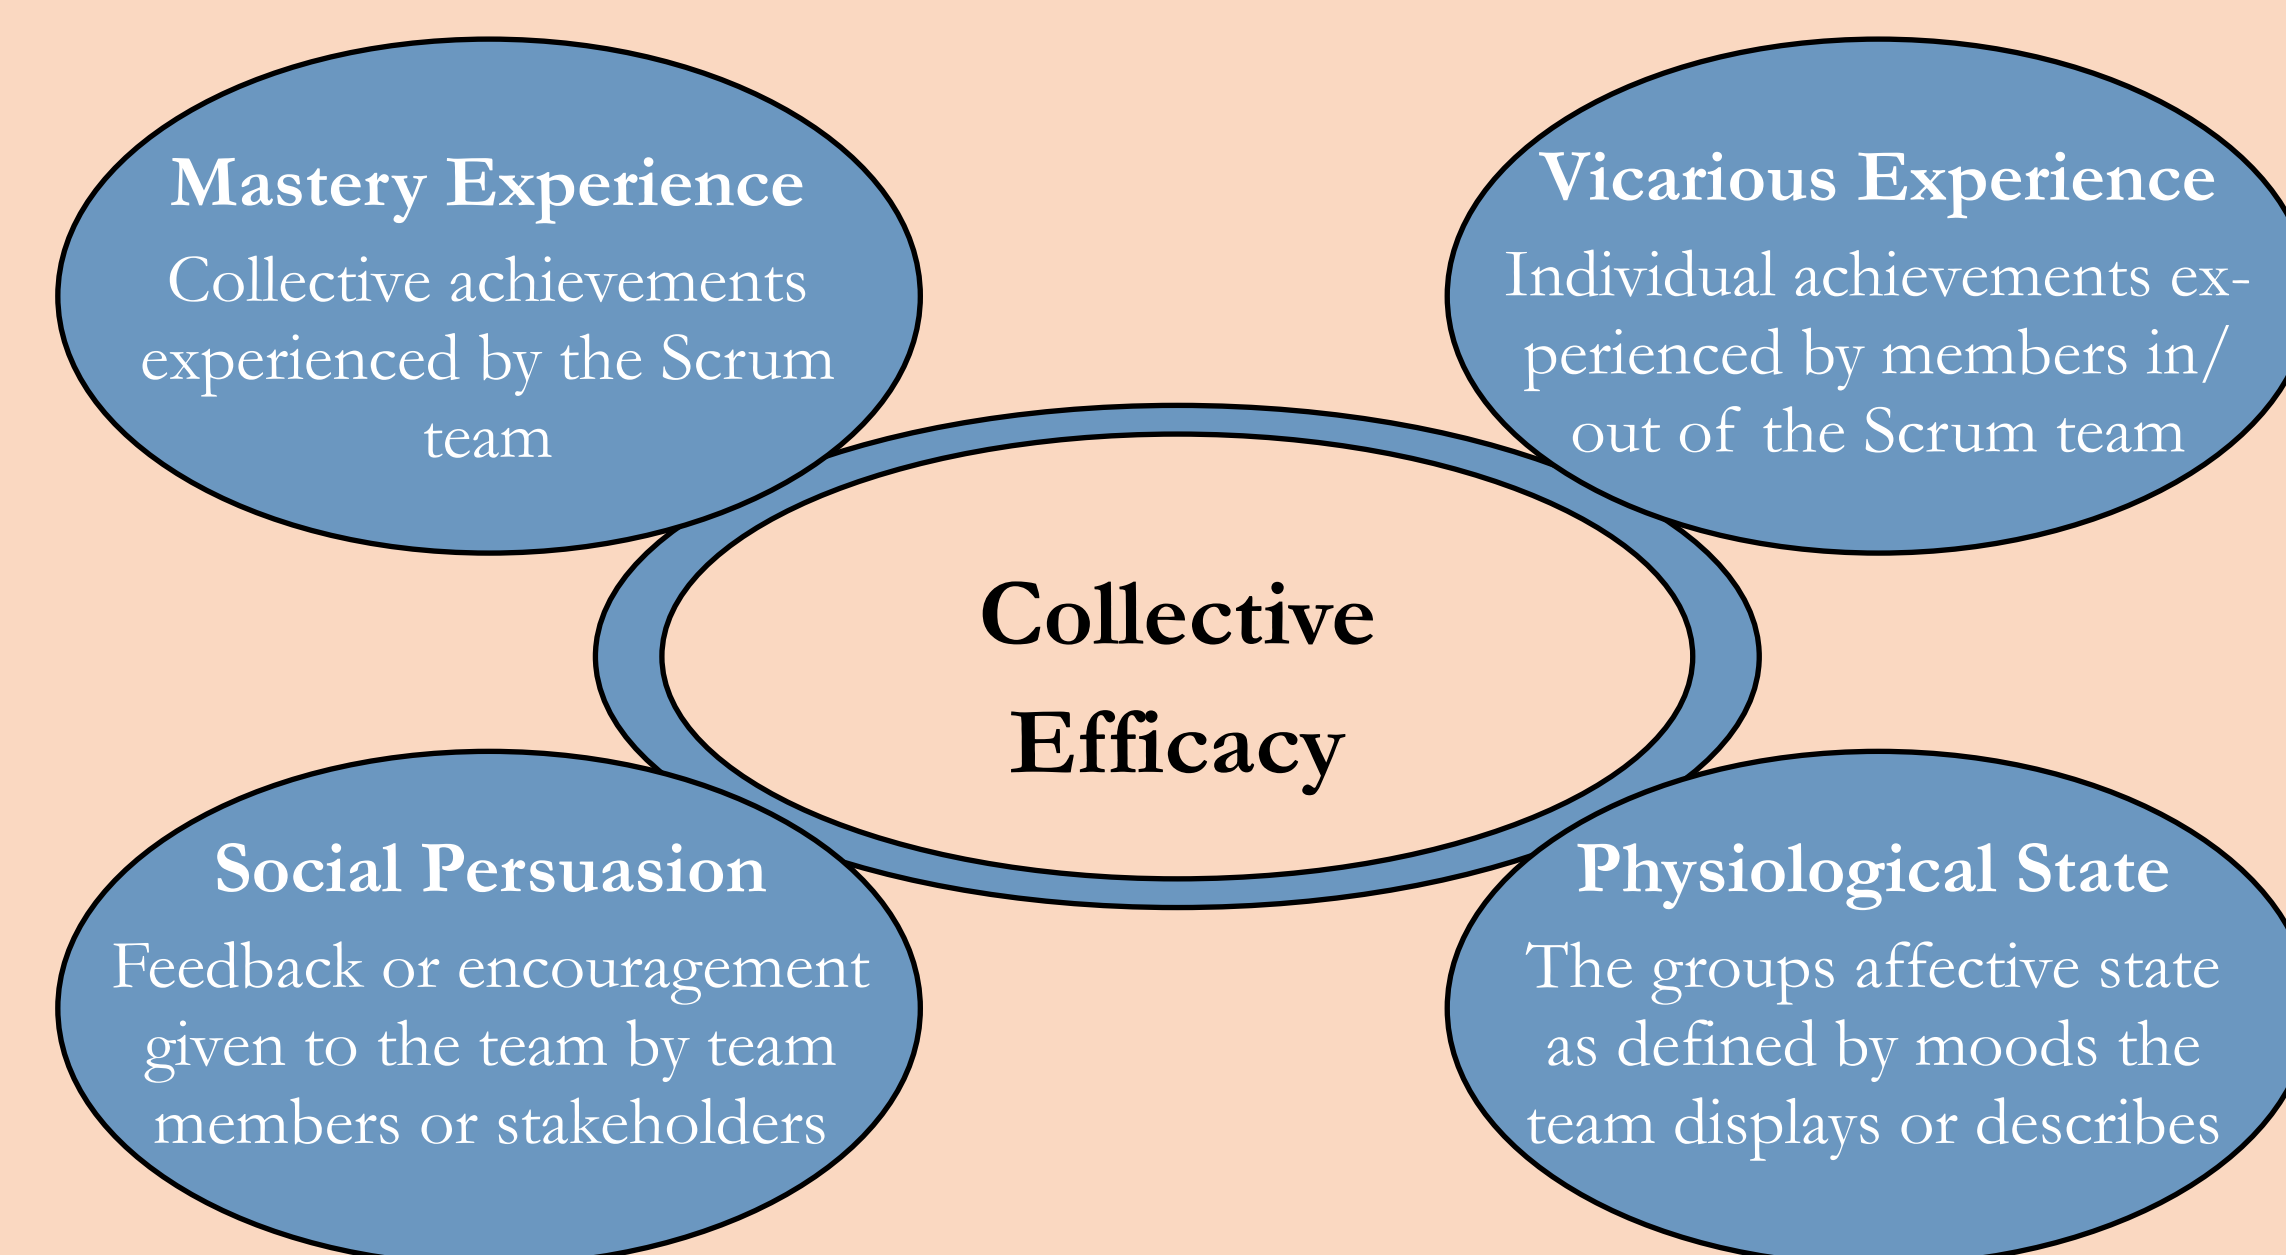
Mastery Experience

Collective achievements experienced by the Scrum team

Vicarious Experience

Individual achievements experienced by members in/ out of the Scrum team

Collective Efficacy

Social Persuasion

Feedback or encouragement given to the team by team members or stakeholders

Physiological State

The groups affective state as defined by moods the team displays or describes